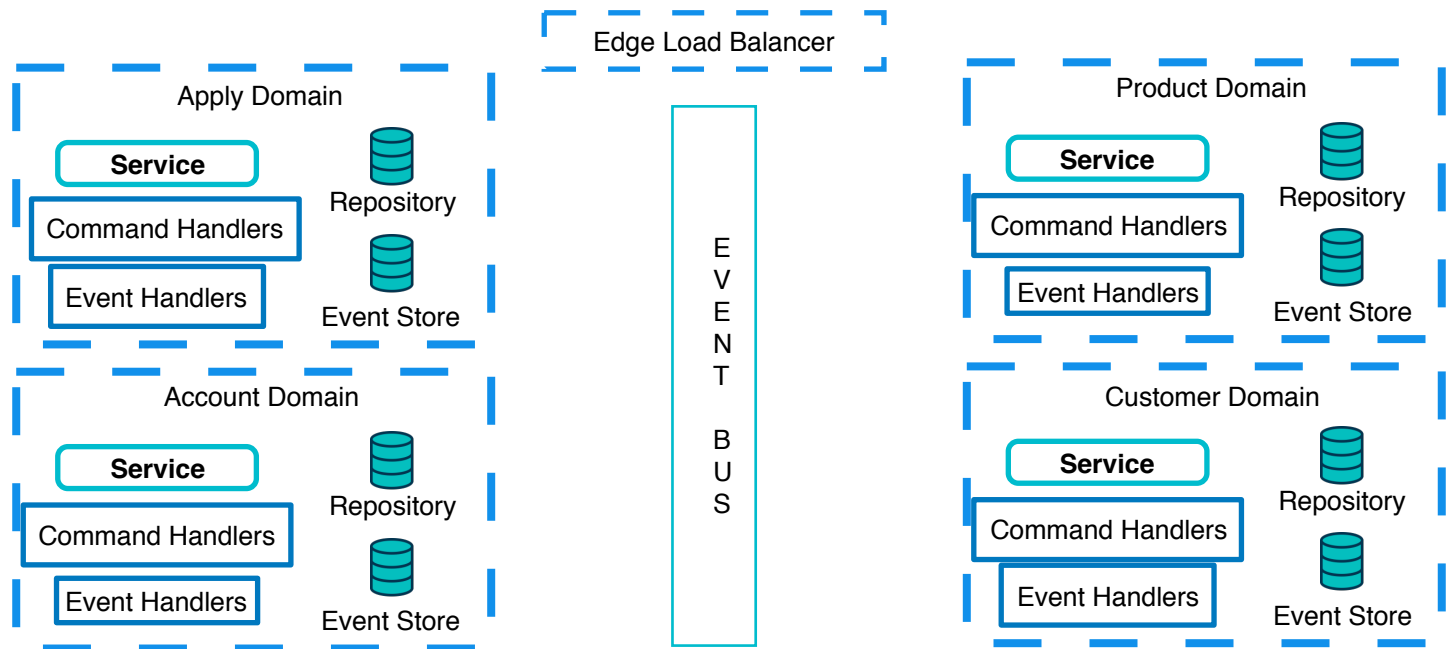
Edge Load Balancer

Apply Domain

Service

Command Handlers

Event Handlers

Repository

Event Store

Account Domain

Service

Command Handlers

Event Handlers

Repository

Event Store

EVENT BUS

Product Domain

Service

Command Handlers

Event Handlers

Repository

Event Store

Customer Domain

Service

Command Handlers

Event Handlers

Repository

Event Store